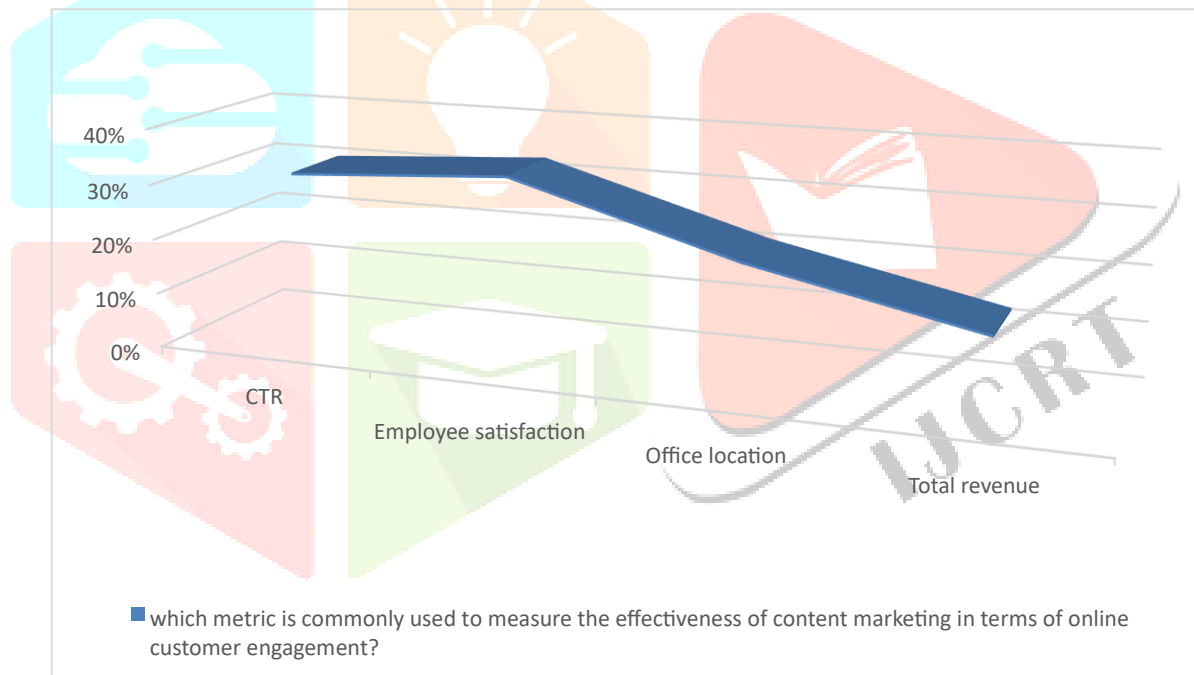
40%
30%
20%
10%
0%

CTR
Employee satisfaction
Office location
Total revenue

IJCRT

which metric is commonly used to measure the effectiveness of content marketing in terms of online customer engagement?